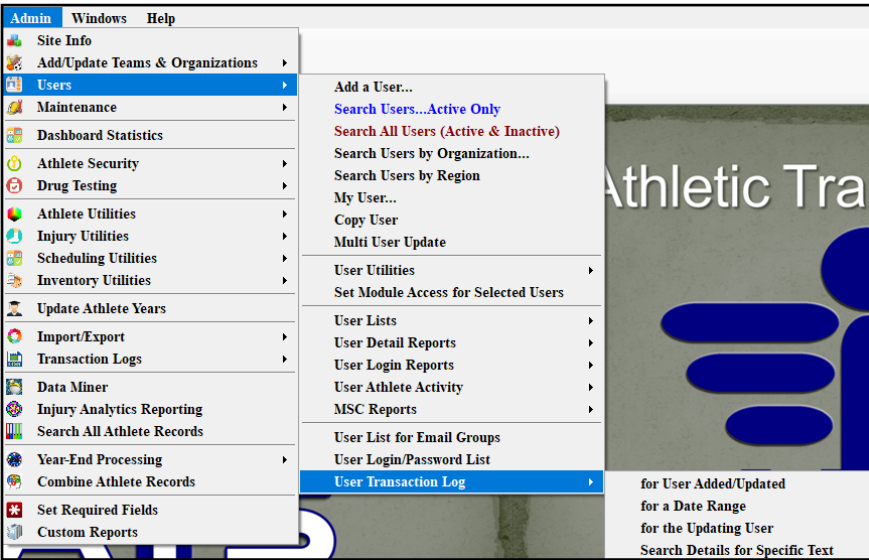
Admin Windows Help

Site Info
Add/Update Teams & Organizations
Users
Maintenance
Dashboard Statistics
Athlete Security
Drug Testing
Athlete Utilities
Injury Utilities
Scheduling Utilities
Inventory Utilities
Update Athlete Years
Import/Export
Transaction Logs
Data Miner
Injury Analytics Reporting
Search All Athlete Records
Year-End Processing
Combine Athlete Records
Set Required Fields
Custom Reports

Add a User...
Search Users...Active Only
Search All Users (Active & Inactive)
Search Users by Organization...
Search Users by Region
My User...
Copy User
Multi User Update
User Utilities
Set Module Access for Selected Users
User Lists
User Detail Reports
User Login Reports
User Athlete Activity
MSC Reports
User List for Email Groups
User Login/Password List
User Transaction Log

for User Added/Updated
for a Date Range
for the Updating User
Search Details for Specific Text

Athletic Tra